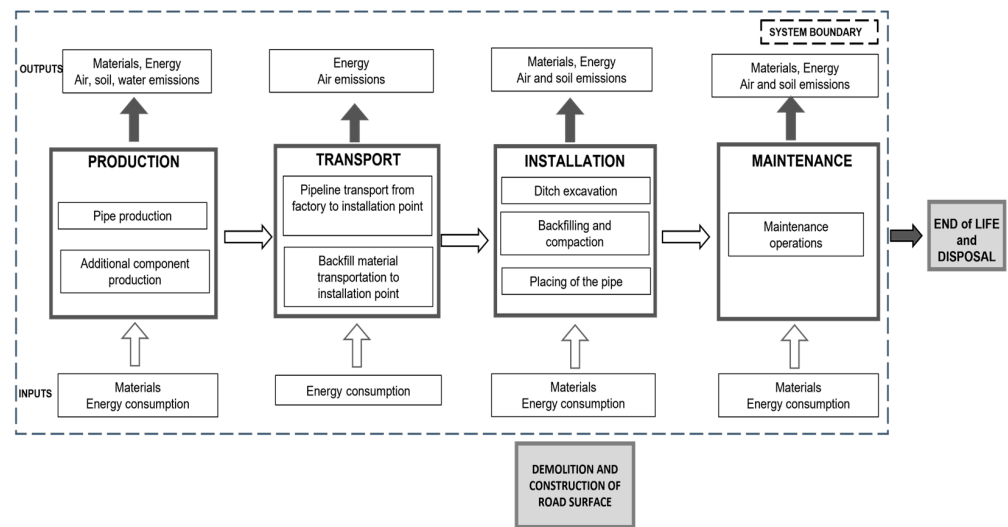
SYSTEM BOUNDARY

OUTPUTS

Materials, Energy
Air, soil, water emissions

Energy
Air emissions

Materials, Energy
Air and soil emissions

Materials, Energy
Air and soil emissions

PRODUCTION

Pipe production

Additional component production

TRANSPORT

Pipeline transport from factory to installation point

Backfill material transportation to installation point

INSTALLATION

Ditch excavation

Backfilling and compaction

Placing of the pipe

MAINTENANCE

Maintenance operations

END of LIFE and DISPOSAL

INPUTS

Materials
Energy consumption

Energy consumption

Materials
Energy consumption

Materials
Energy consumption

DEMOLITION AND CONSTRUCTION OF ROAD SURFACE